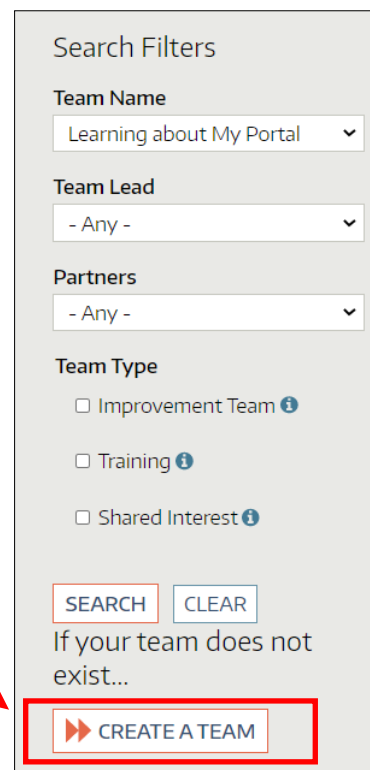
Search Filters

Team Name

Learning about My Portal

Team Lead

- Any -

Partners

- Any -

Team Type

☐ Improvement Team

☐ Training

☐ Shared Interest

SEARCH

CLEAR

If your team does not exist...

CREATE A TEAM